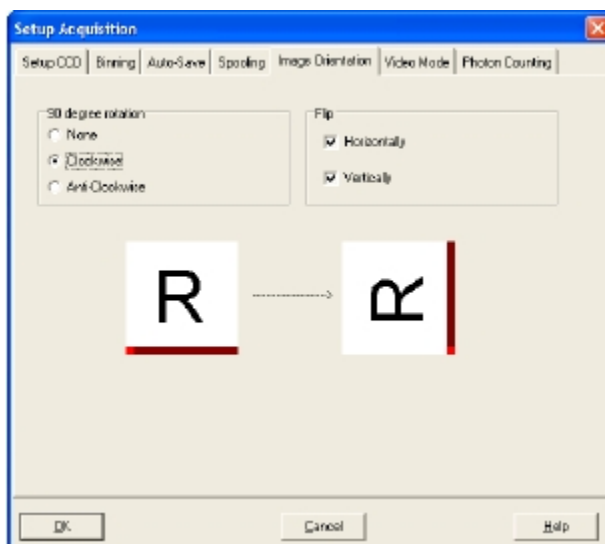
Setup Acquisition

Setup CCD | Binning | Auto-Save | Spooling | Image Orientation | Video Mode | Photon Counting

90 degree rotation
None
Clockwise
Anti-Clockwise

Flip
Horizontally
Vertically

R

R

OK

Cancel

Help